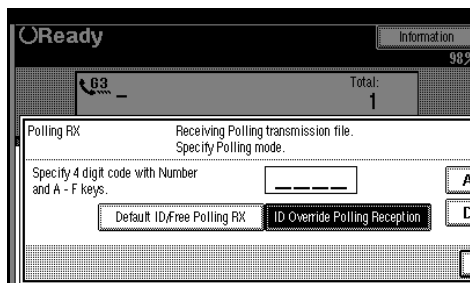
Ready

Information

98

G3 _

Total:

1

Polling RX

Receiving Polling transmission file.
Specify Polling mode.

Specify 4 digit code with Number and A - F keys.

_ _ _ _

A

D

Default ID/Free Polling RX

ID Override Polling Reception